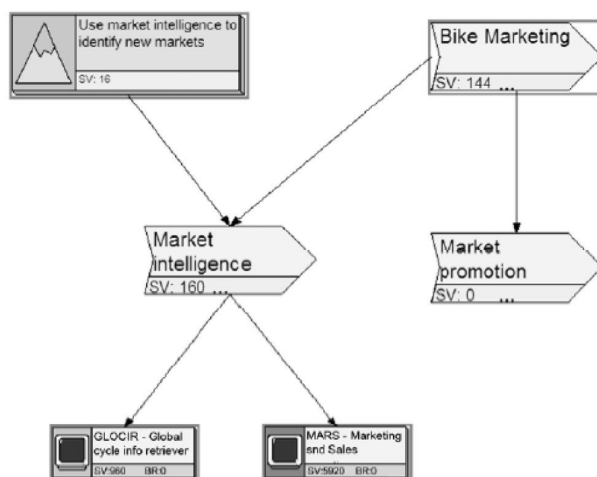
Use market intelligence to identify new markets

SV: 16

Bike Marketing

SV: 144 ...

Market intelligence

SV: 160 ...

Market promotion

SV: 0 ...

GLOCIR - Global cycle info retriever

SV:960 BR:0

MARS - Marketing and Sales

SV:5920 BR:0